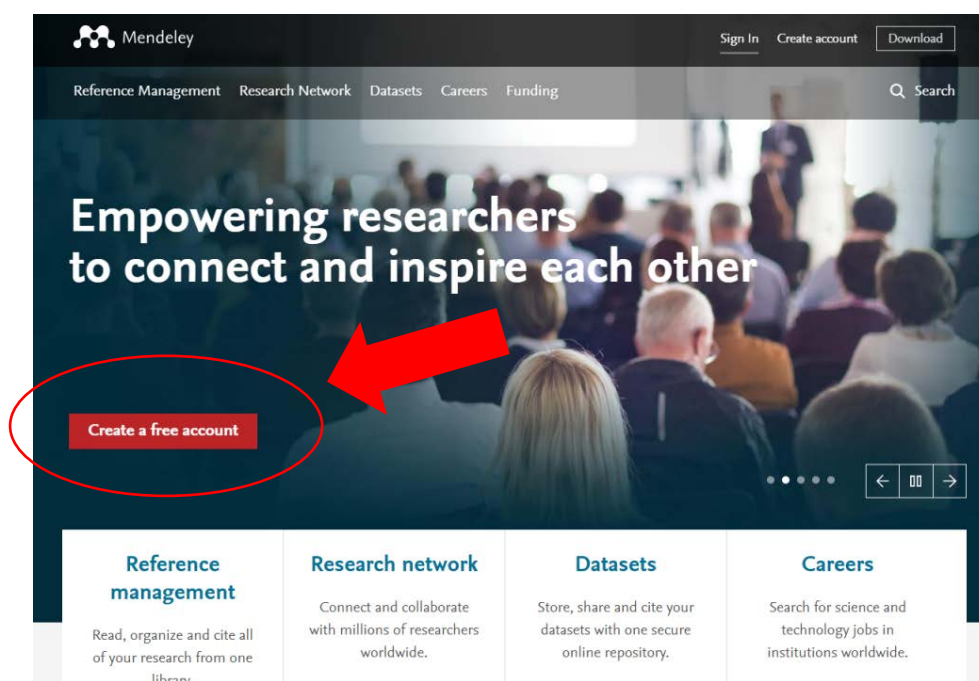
Mendeley

Sign In Create account Download

Reference Management Research Network Datasets Careers Funding

Search

Empowering researchers to connect and inspire each other

Create a free account

Reference management

Read, organize and cite all of your research from one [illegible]

Research network

Connect and collaborate with millions of researchers worldwide.

Datasets

Store, share and cite your datasets with one secure online repository.

Careers

Search for science and technology jobs in institutions worldwide.